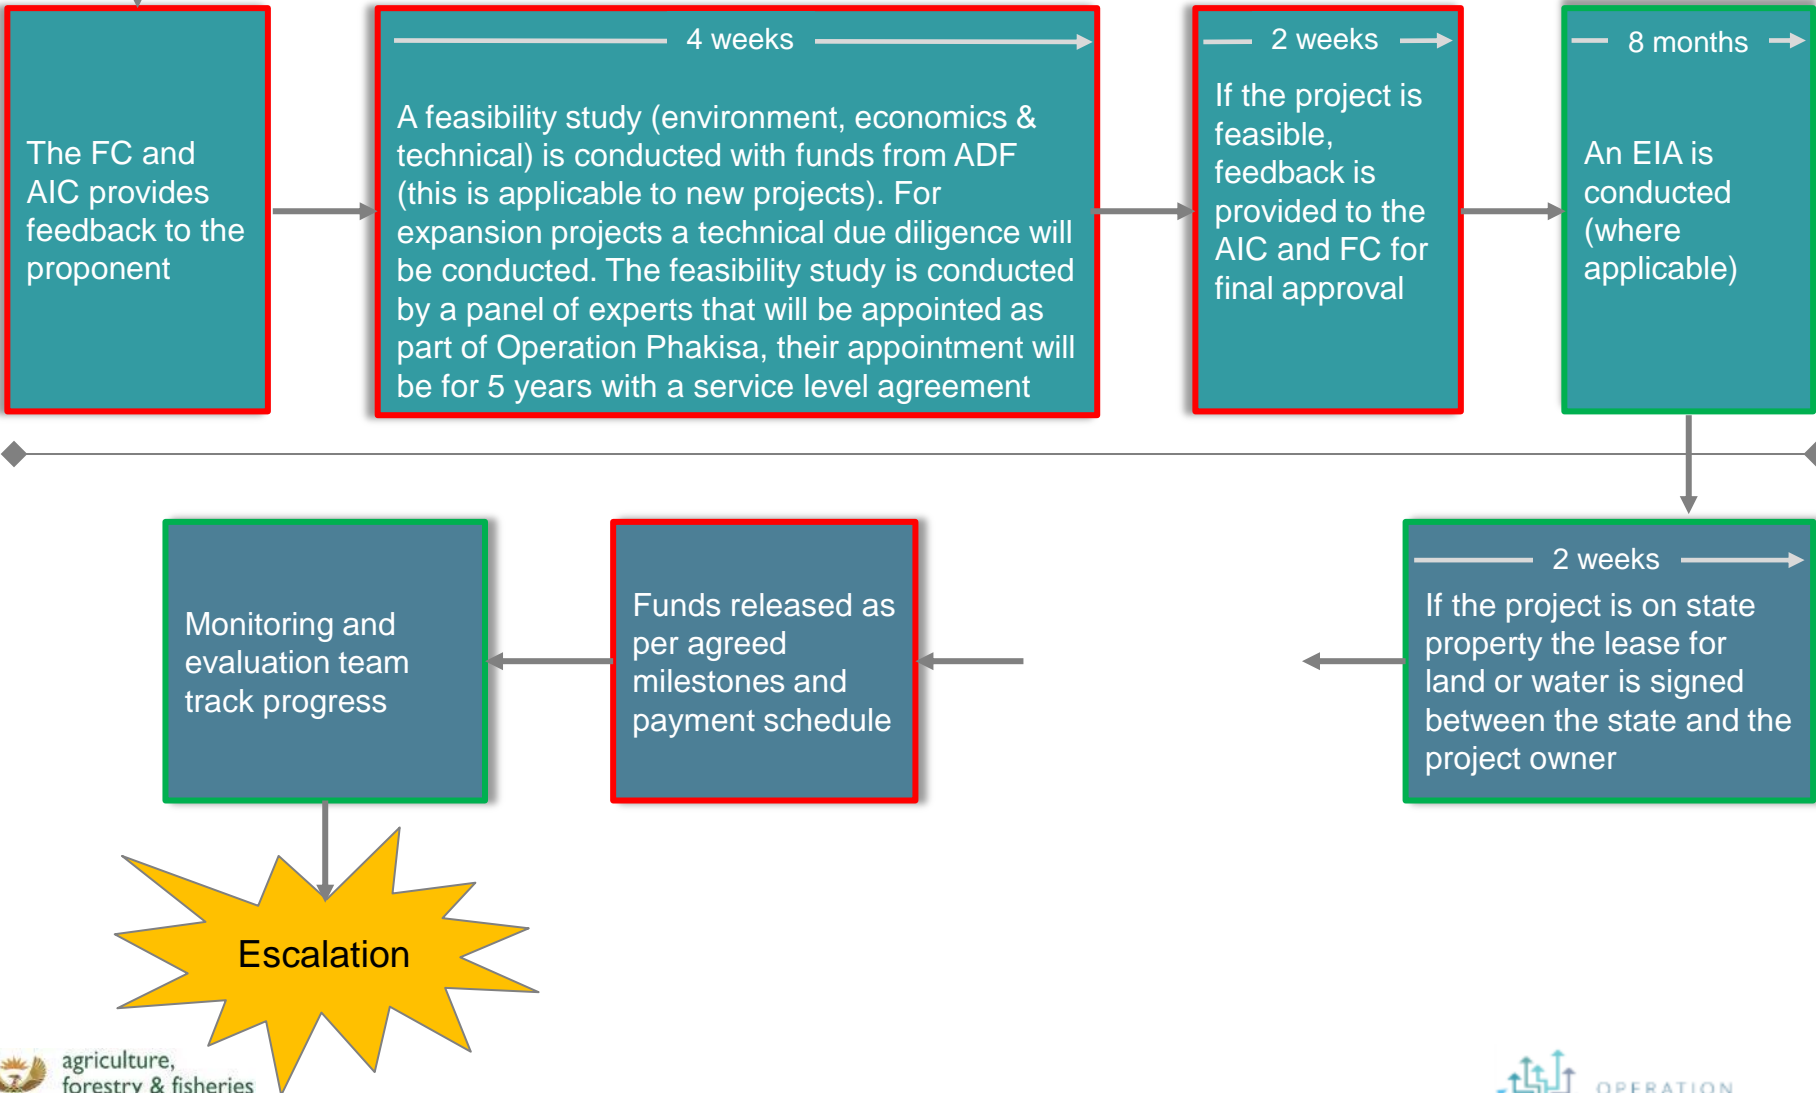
The FC and AIC provides feedback to the proponent

4 weeks

A feasibility study (environment, economics & technical) is conducted with funds from ADF (this is applicable to new projects). For expansion projects a technical due diligence will be conducted. The feasibility study is conducted by a panel of experts that will be appointed as part of Operation Phakisa, their appointment will be for 5 years with a service level agreement

2 weeks

If the project is feasible, feedback is provided to the AIC and FC for final approval

8 months

An EIA is conducted (where applicable)

2 weeks

If the project is on state property the lease for land or water is signed between the state and the project owner

Funds released as per agreed milestones and payment schedule

Monitoring and evaluation team track progress

Escalation

agriculture, forestry & fisheries

OPERATION